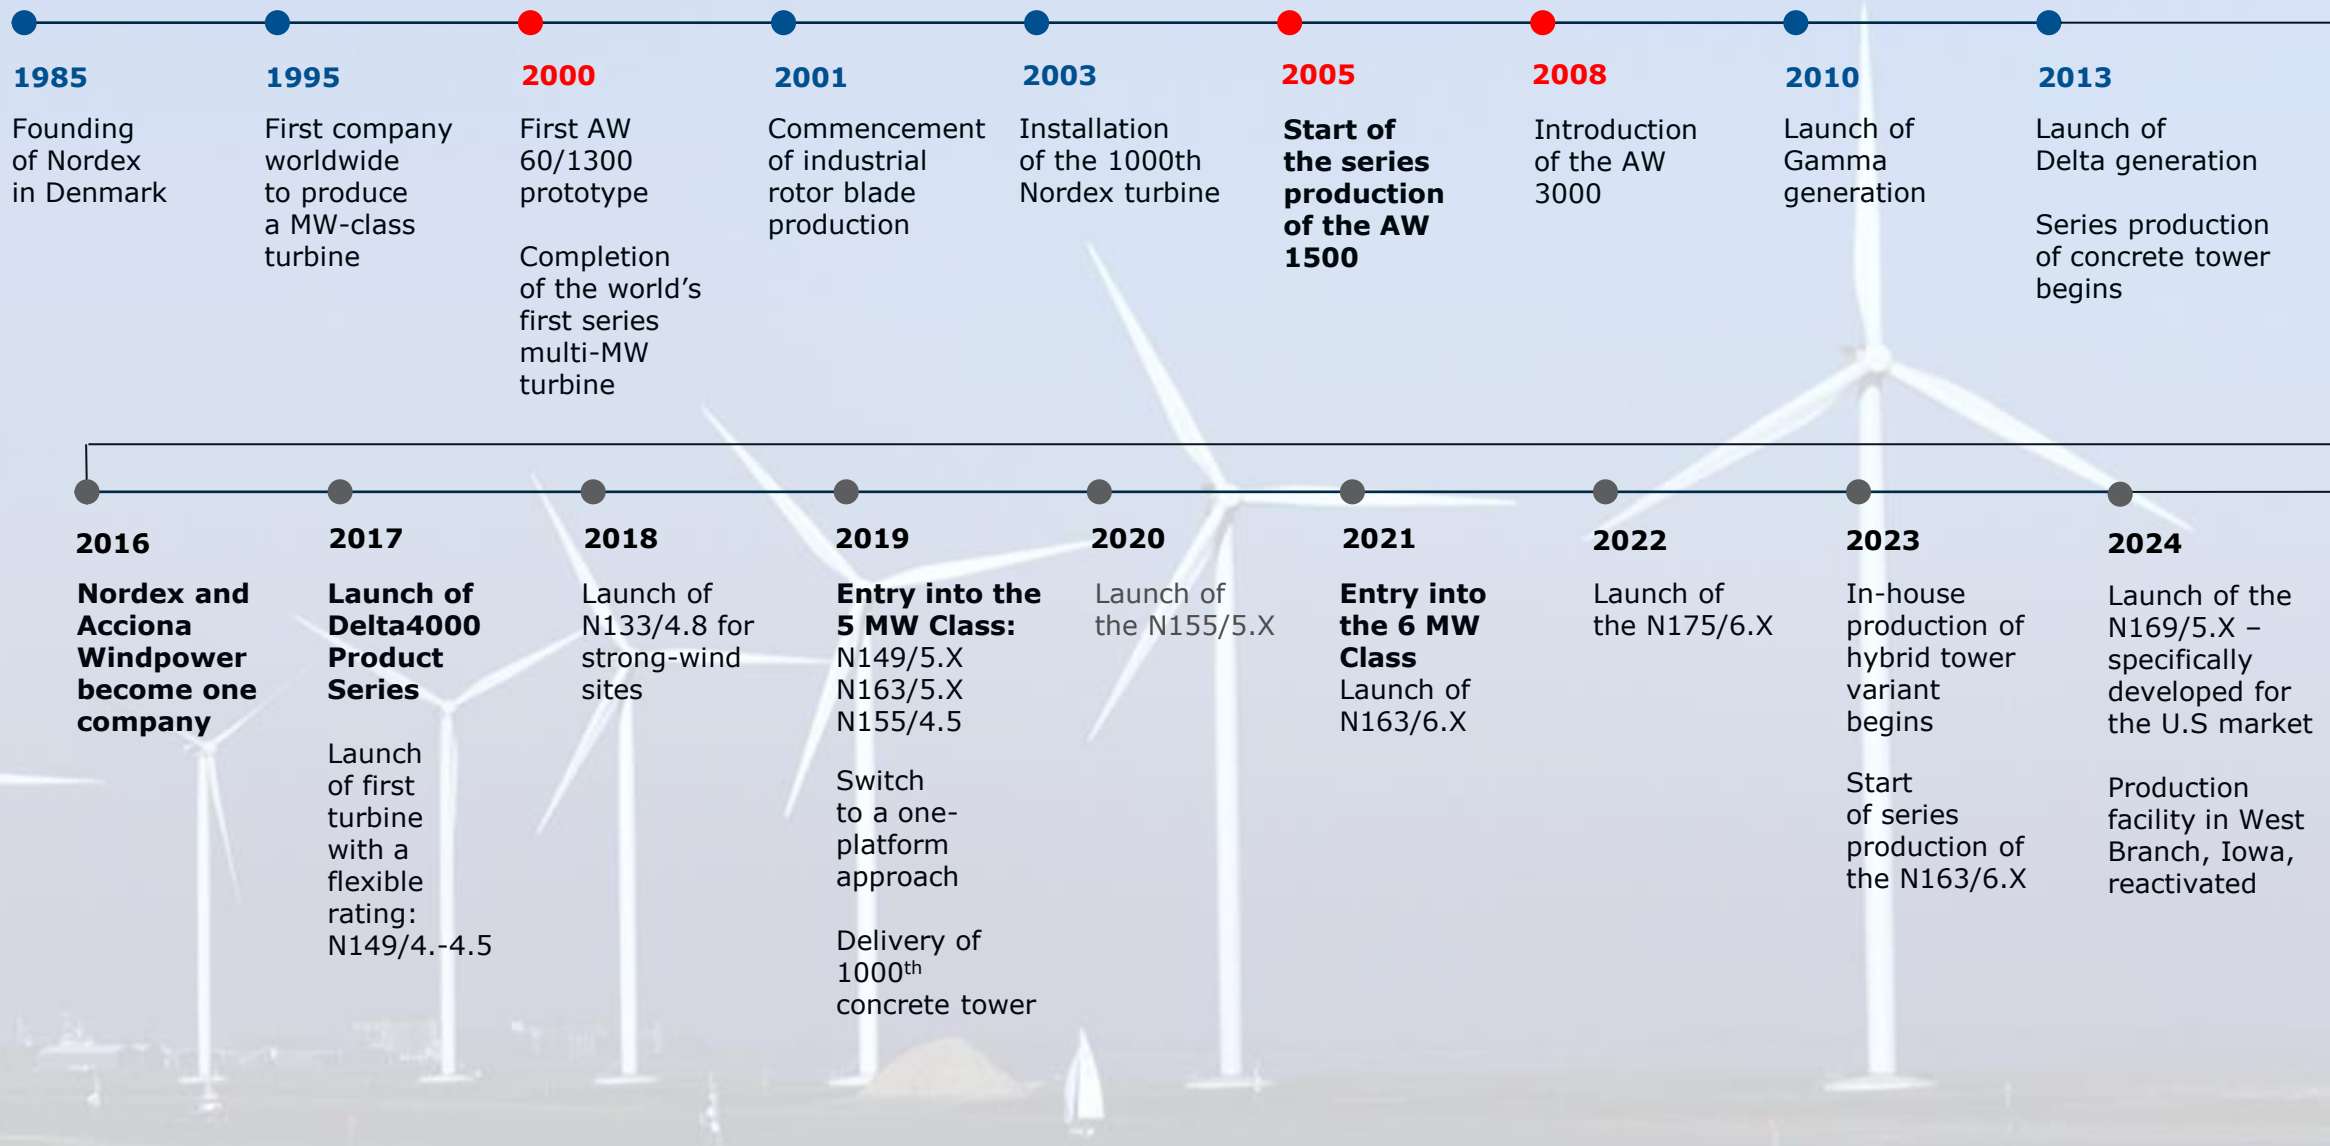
1985
Founding of Nordex in Denmark

1995
First company worldwide to produce a MW-class turbine

2000
First AW 60/1300 prototype

Completion of the world's first series multi-MW turbine

2001
Commencement of industrial rotor blade production

2003
Installation of the 1000th Nordex turbine

2005
Start of the series production of the AW 1500

2008
Introduction of the AW 3000

2010
Launch of Gamma generation

2013
Launch of Delta generation

Series production of concrete tower begins

2016
Nordex and Acciona Windpower become one company

2017
Launch of Delta4000 Product Series

Launch of first turbine with a flexible rating: N149/4.-4.5

2018
Launch of N133/4.8 for strong-wind sites

2019
Entry into the 5 MW Class: N149/5.X N163/5.X N155/4.5

Switch to a one-platform approach

Delivery of 1000$^{th}$ concrete tower

2020
Launch of the N155/5.X

2021
Entry into the 6 MW Class
Launch of N163/6.X

2022
Launch of the N175/6.X

2023
In-house production of hybrid tower variant begins

Start of series production of the N163/6.X

2024
Launch of the N169/5.X – specifically developed for the U.S market

Production facility in West Branch, Iowa, reactivated